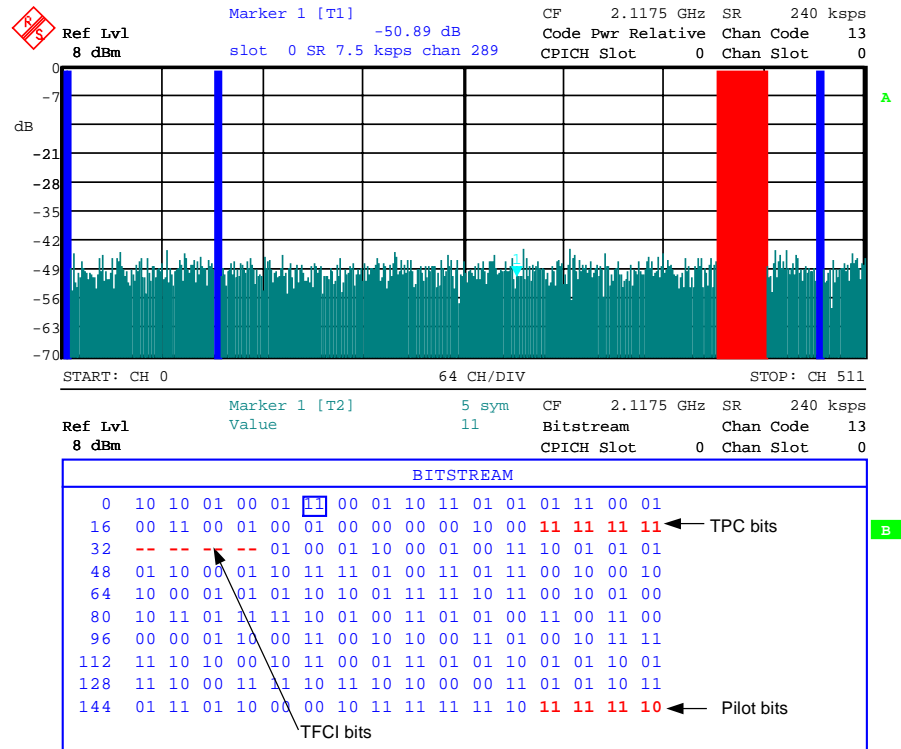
R S

Ref Lvl
8 dBm

Marker 1 [T1]
-50.89 dB
slot 0 SR 7.5 ksps chan 289

CF 2.1175 GHz
Code Pwr Relative
CPICH Slot 0

SR 240 ksps
Chan Code 13
Chan Slot 0

0
-7
dB
-21
-28
-35
-42
-49
-56
-63
-70

A

START: CH 0
64 CH/DIV
STOP: CH 511

Ref Lvl
8 dBm

Marker 1 [T2]
Value

5 sym
11

CF 2.1175 GHz
Bitstream
CPICH Slot 0

SR 240 ksps
Chan Code 13
Chan Slot 0

BITSTREAM

| | | | | | | | | | | | | | | | | |
|---|---|---|---|---|---|---|---|---|---|---|---|---|---|---|---|---|
| 0 | 10 | 10 | 01 | 00 | 01 | 11 | 00 | 01 | 10 | 11 | 01 | 01 | 01 | 11 | 00 | 01 |
| 16 | 00 | 11 | 00 | 01 | 00 | 01 | 00 | 00 | 00 | 00 | 10 | 00 | 11 | 11 | 11 | 11 |
| 32 | -- | -- | -- | -- | 01 | 00 | 01 | 10 | 00 | 01 | 00 | 11 | 10 | 01 | 01 | 01 |
| 48 | 01 | 10 | 00 | 01 | 10 | 11 | 11 | 01 | 00 | 11 | 01 | 11 | 00 | 10 | 00 | 10 |
| 64 | 10 | 00 | 01 | 01 | 01 | 10 | 10 | 01 | 11 | 11 | 10 | 11 | 00 | 10 | 01 | 00 |
| 80 | 10 | 11 | 01 | 11 | 11 | 10 | 01 | 00 | 11 | 01 | 01 | 00 | 11 | 00 | 11 | 00 |
| 96 | 00 | 00 | 01 | 10 | 00 | 11 | 00 | 10 | 10 | 00 | 11 | 01 | 00 | 10 | 11 | 11 |
| 112 | 11 | 10 | 10 | 00 | 10 | 11 | 00 | 01 | 11 | 01 | 01 | 10 | 01 | 01 | 10 | 01 |
| 128 | 11 | 10 | 00 | 11 | 11 | 10 | 11 | 10 | 10 | 00 | 00 | 11 | 01 | 01 | 10 | 11 |
| 144 | 01 | 11 | 01 | 10 | 00 | 00 | 10 | 11 | 11 | 11 | 11 | 10 | 11 | 11 | 11 | 10 |

TPC bits

B

Pilot bits

TFCI bits